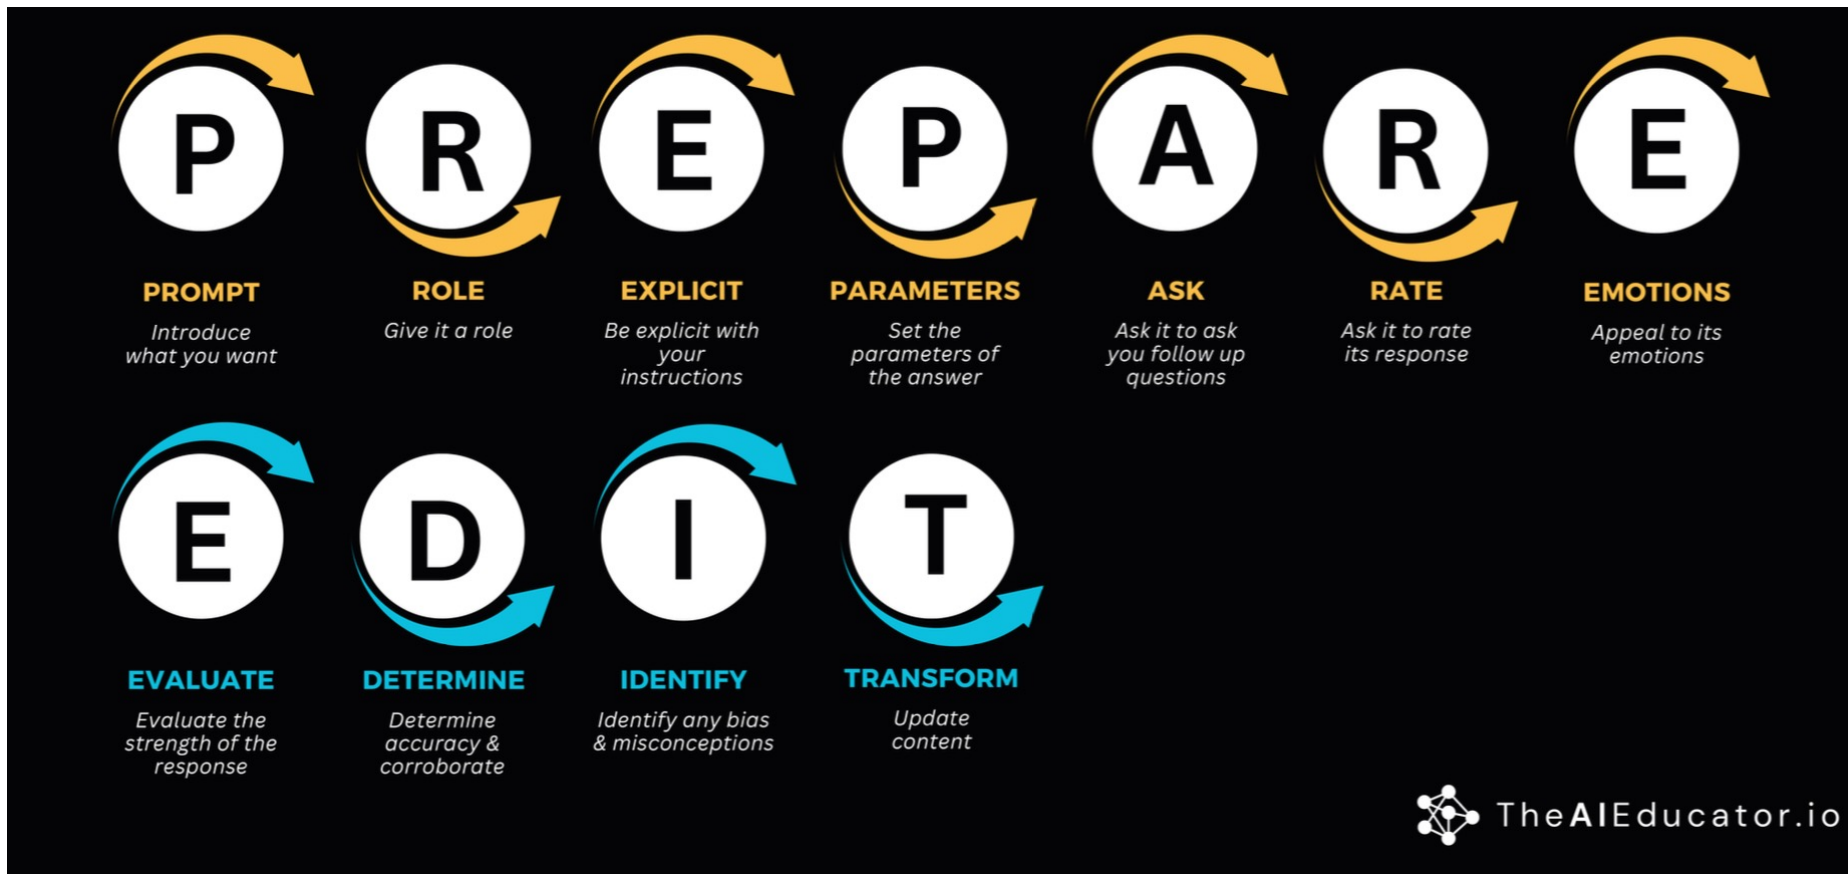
P R E P A R E

PROMPT
Introduce what you want

ROLE
Give it a role

EXPLICIT
Be explicit with your instructions

PARAMETERS
Set the parameters of the answer

ASK
Ask it to ask you follow up questions

RATE
Ask it to rate its response

EMOTIONS
Appeal to its emotions

E D I T

EVALUATE
Evaluate the strength of the response

DETERMINE
Determine accuracy & corroborate

IDENTIFY
Identify any bias & misconceptions

TRANSFORM
Update content

TheAIEducator.io